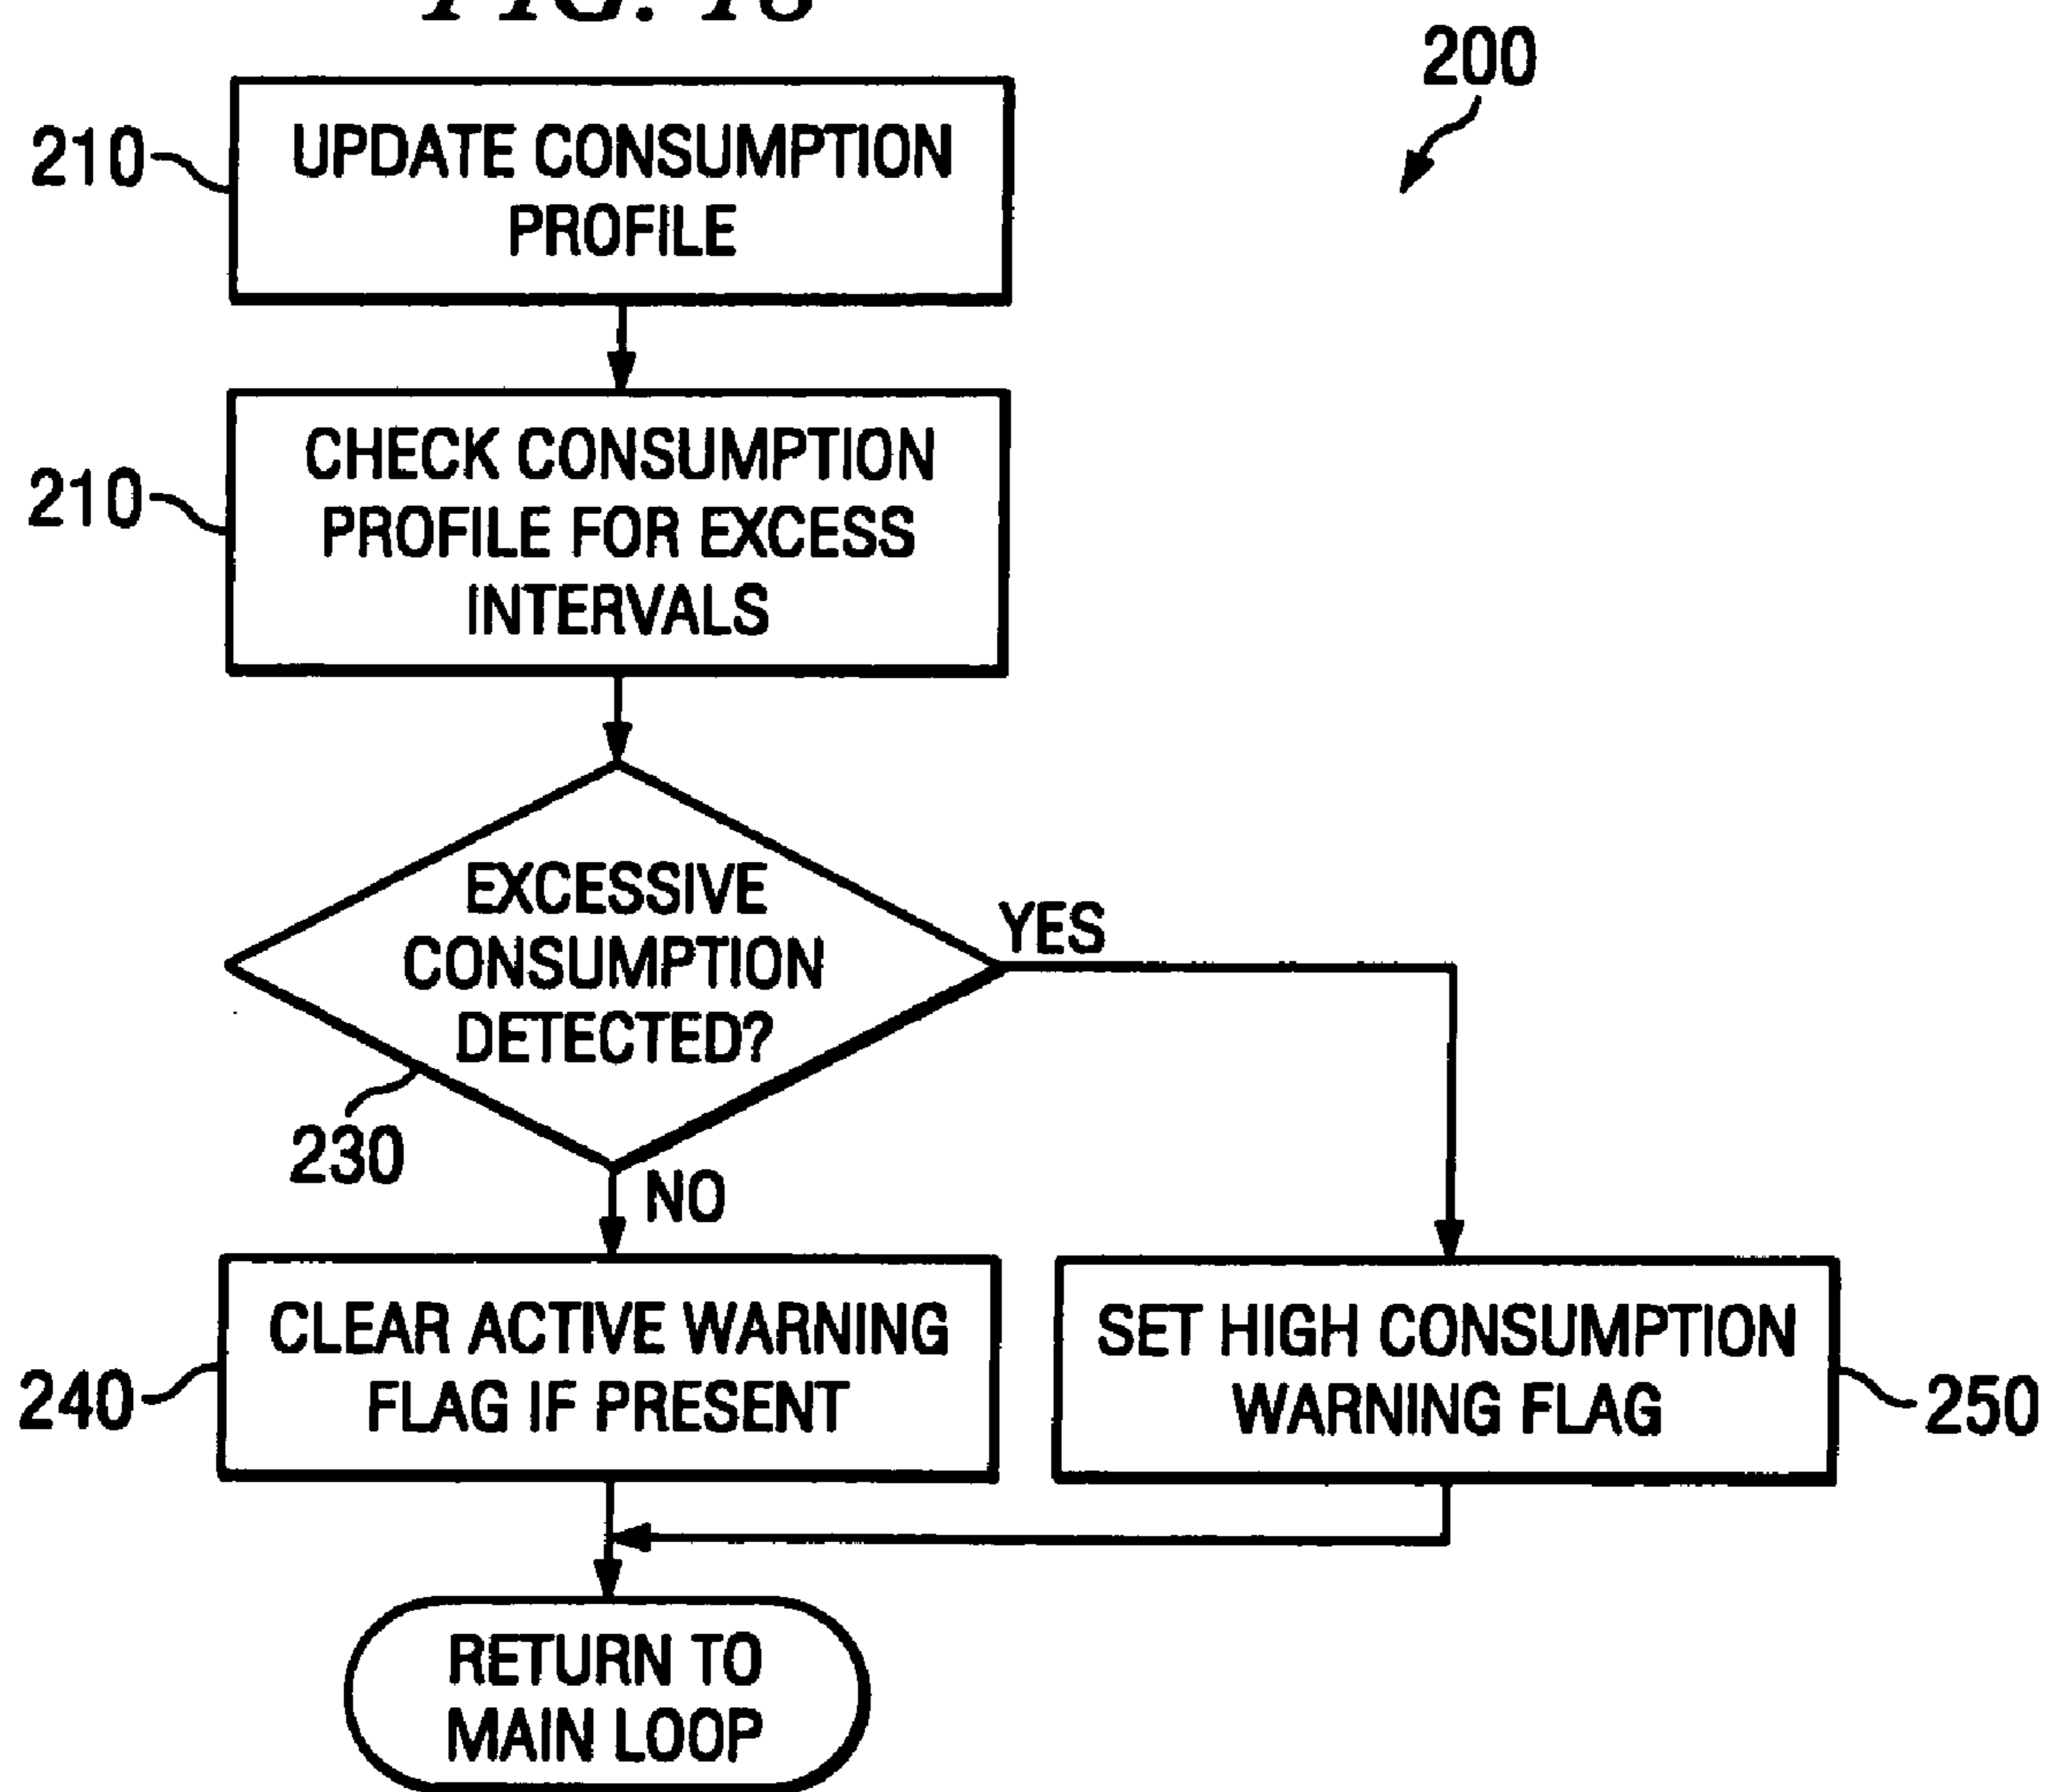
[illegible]

200

210 UPDATE CONSUMPTION PROFILE

210 CHECK CONSUMPTION PROFILE FOR EXCESS INTERVALS

EXCESSIVE CONSUMPTION DETECTED?

230

YES

NO

240 CLEAR ACTIVE WARNING FLAG IF PRESENT

SET HIGH CONSUMPTION WARNING FLAG 250

RETURN TO MAIN LOOP